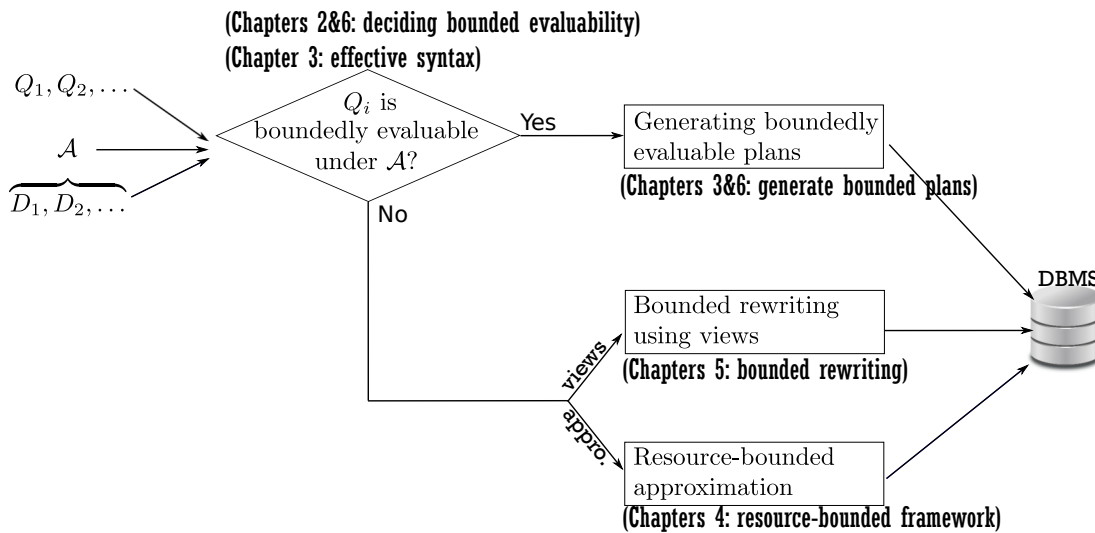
(Chapters 2&6: deciding bounded evaluability)
(Chapter 3: effective syntax)

$Q_1, Q_2, \ldots$

$\mathcal{A}$

$\overbrace{D_1, D_2, \ldots}$

$Q_i$ is boundedly evaluable under $\mathcal{A}$?

Yes

No

Generating boundedly evaluable plans

(Chapters 3&6: generate bounded plans)

DBMS

Bounded rewriting using views

views

(Chapters 5: bounded rewriting)

appro.

Resource-bounded approximation

(Chapters 4: resource-bounded framework)